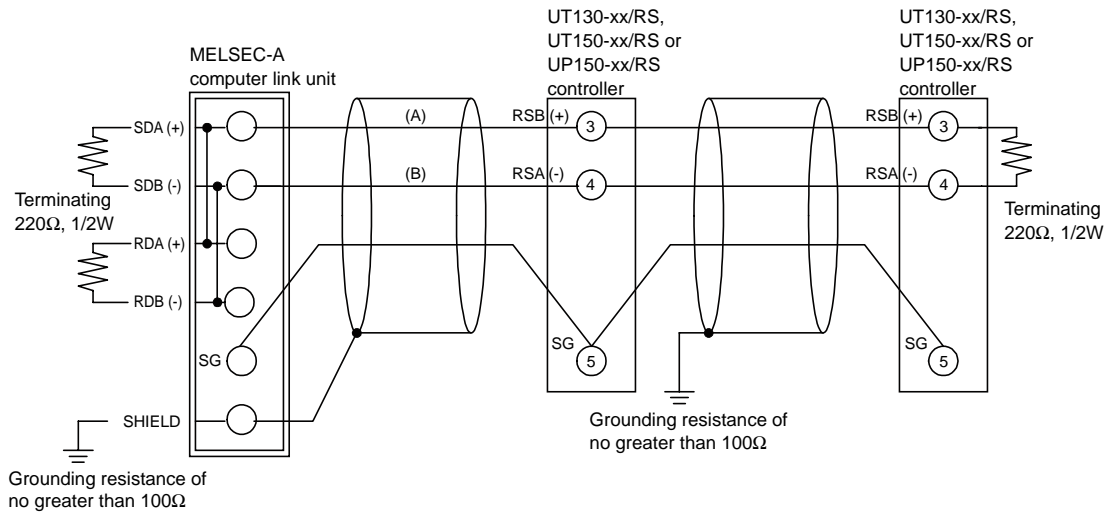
MELSEC-A computer link unit

SDA (+)
SDB (-)
RDA (+)
RDB (-)
SG
SHIELD

Terminating 220Ω, 1/2W

Grounding resistance of no greater than 100Ω

(A)
(B)

UT130-xx/RS, UT150-xx/RS or UP150-xx/RS controller

RSB (+) 3
RSA (-) 4
SG 5

Grounding resistance of no greater than 100Ω

UT130-xx/RS, UT150-xx/RS or UP150-xx/RS controller

RSB (+) 3
RSA (-) 4
SG 5

Terminating 220Ω, 1/2W